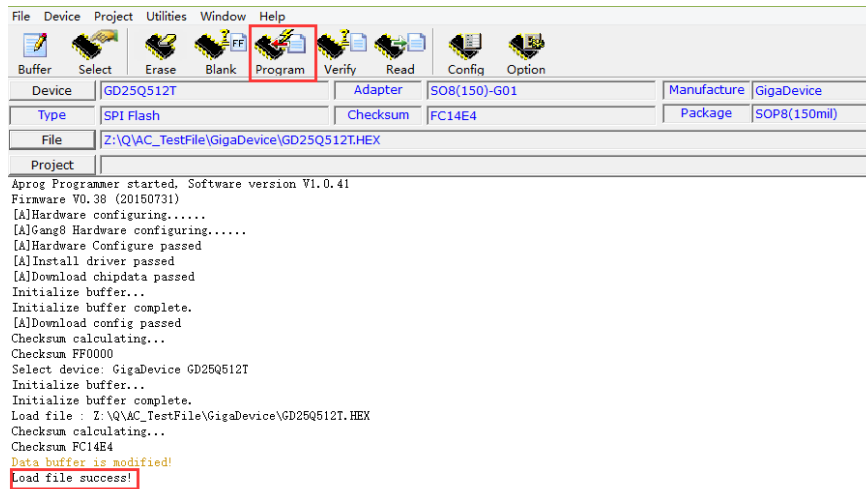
File Device Project Utilities Window Help

Buffer Select Erase Blank Program Verify Read Config Option

| Device | GD25Q512T | Adapter | SO8(150)-G01 | Manufacture | GigaDevice |
|---|---|---|---|---|---|
| Type | SPI Flash | Checksum | FC14E4 | Package | SOP8(150mil) |

File Z:\Q\AC_TestFile\GigaDevice\GD25Q512T.HEX

Project

Aprog Programmer started, Software version V1.0.41
Firmware V0.38 (20150731)
[A]Hardware configuring......
[A]Gang8 Hardware configuring......
[A]Hardware Configure passed
[A]Install driver passed
[A]Download chipdata passed
Initialize buffer...
Initialize buffer complete.
[A]Download config passed
Checksum calculating...
Checksum FF0000
Select device: GigaDevice GD25Q512T
Initialize buffer...
Initialize buffer complete.
Load file : Z:\Q\AC_TestFile\GigaDevice\GD25Q512T.HEX
Checksum calculating...
Checksum FC14E4
Data buffer is modified!
Load file success!